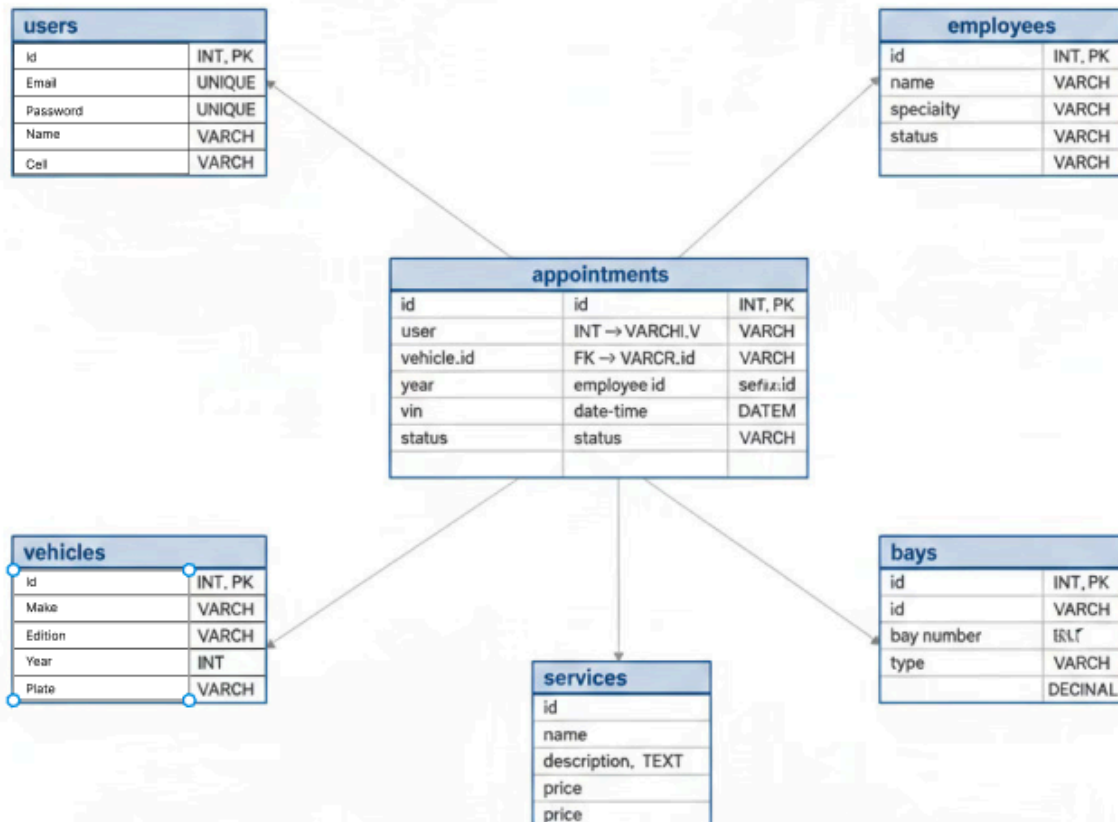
| users | |
|---|---|
| Id | INT, PK |
| Email | UNIQUE |
| Password | UNIQUE |
| Name | VARCH |
| Cell | VARCH |

| employees | |
|---|---|
| id | INT, PK |
| name | VARCH |
| speciaity | VARCH |
| status | VARCH |
| | VARCH |

| appointments | | |
|---|---|---|
| id | id | INT, PK |
| user | INT → VARCHI.V | VARCH |
| vehicle.id | FK → VARCR.id | VARCH |
| year | employee id | sefu.id |
| vin | date-time | DATEM |
| status | status | VARCH |
| | | |

| vehicles | |
|---|---|
| Id | INT, PK |
| Make | VARCH |
| Edition | VARCH |
| Year | INT |
| Plate | VARCH |

| bays | |
|---|---|
| id | INT, PK |
| id | VARCH |
| bay number | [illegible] |
| type | VARCH |
| | DECINAL |

| services |
|---|
| id |
| name |
| description, TEXT |
| price |
| price |